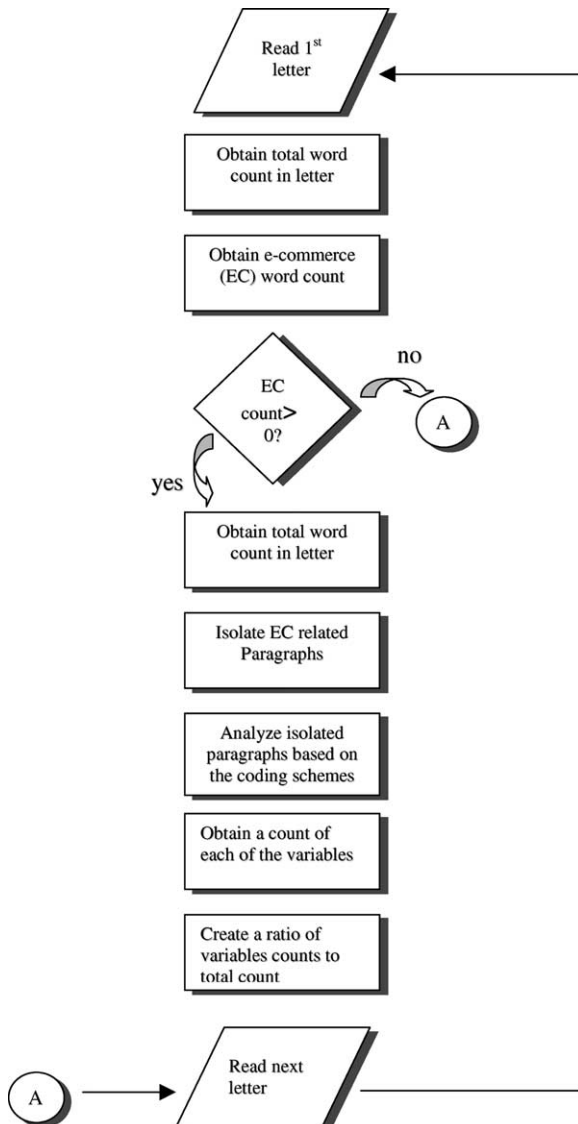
Read 1$^{st}$ letter

Obtain total word count in letter

Obtain e-commerce (EC) word count

EC count> 0?

no

A

yes

Obtain total word count in letter

Isolate EC related Paragraphs

Analyze isolated paragraphs based on the coding schemes

Obtain a count of each of the variables

Create a ratio of variables counts to total count

A

Read next letter